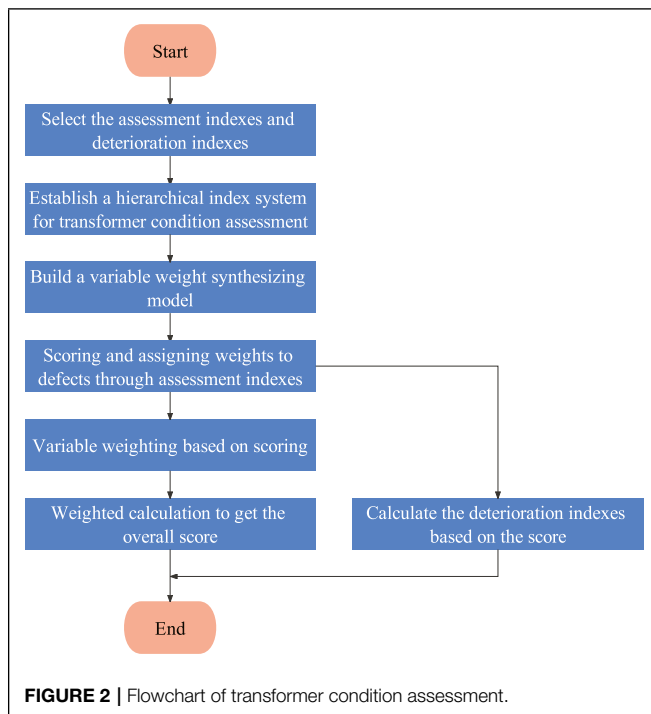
Start

Select the assessment indexes and deterioration indexes

Establish a hierarchical index system for transformer condition assessment

Build a variable weight synthesizing model

Scoring and assigning weights to defects through assessment indexes

Variable weighting based on scoring

Weighted calculation to get the overall score

Calculate the deterioration indexes based on the score

End

FIGURE 2 | Flowchart of transformer condition assessment.